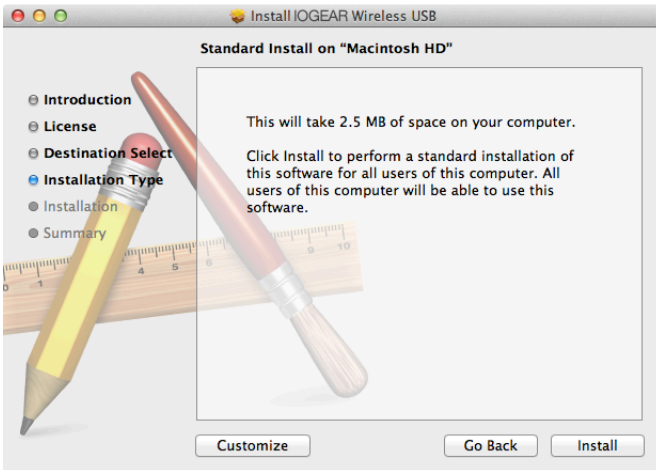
Install IOGEAR Wireless USB

Standard Install on "Macintosh HD"

Introduction
License
Destination Select
Installation Type
Installation
Summary

This will take 2.5 MB of space on your computer.

Click Install to perform a standard installation of this software for all users of this computer. All users of this computer will be able to use this software.

1 2 3 4 5 6 7 8 9 10

Customize
Go Back
Install